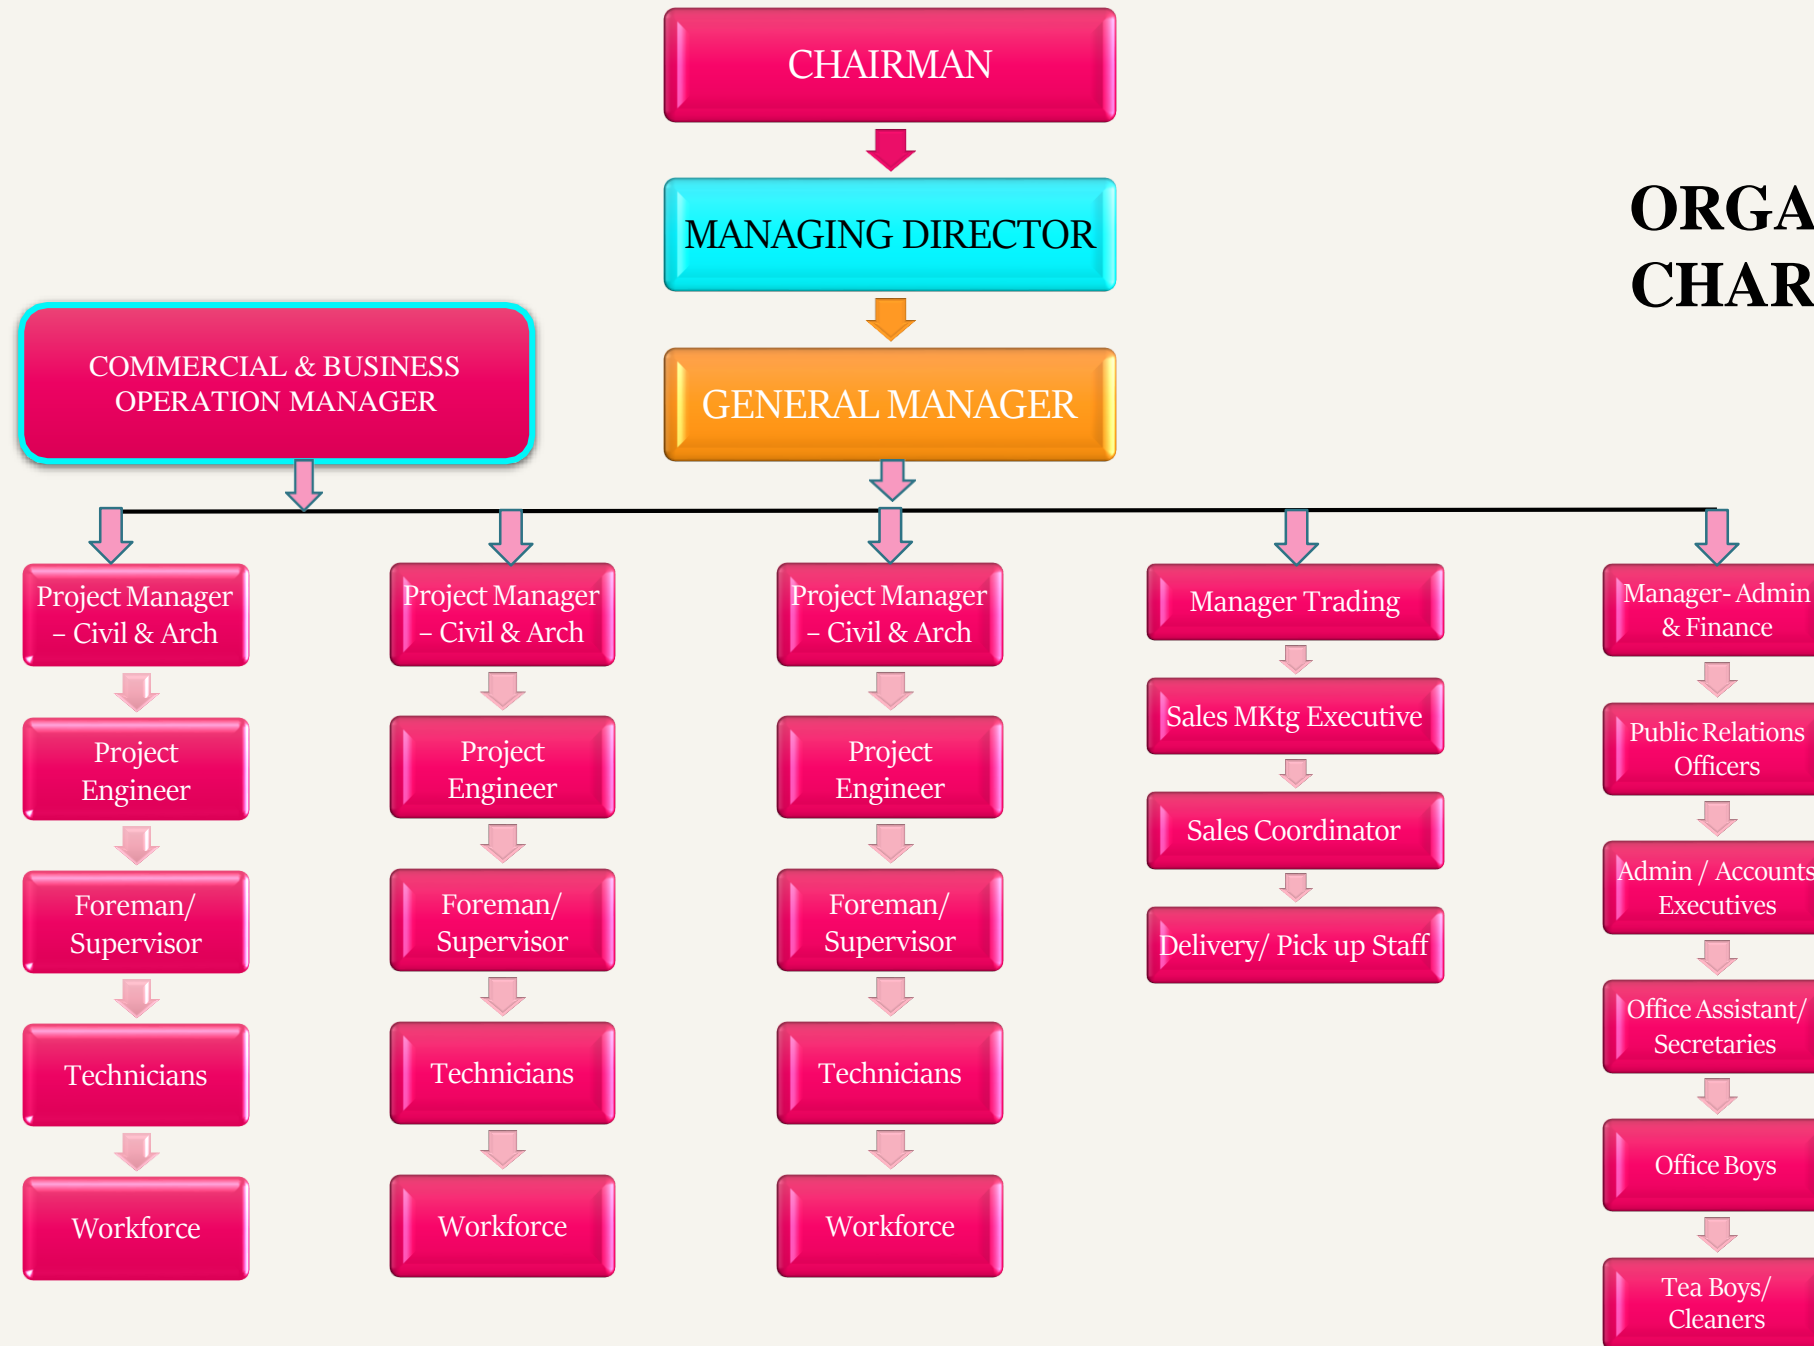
CHAIRMAN

MANAGING DIRECTOR

ORGA
CHAR

COMMERCIAL & BUSINESS OPERATION MANAGER

GENERAL MANAGER

Project Manager – Civil & Arch

Project Engineer

Foreman/ Supervisor

Technicians

Workforce

Project Manager – Civil & Arch

Project Engineer

Foreman/ Supervisor

Technicians

Workforce

Project Manager – Civil & Arch

Project Engineer

Foreman/ Supervisor

Technicians

Workforce

Manager Trading

Sales MKtg Executive

Sales Coordinator

Delivery/ Pick up Staff

Manager- Admin & Finance

Public Relations Officers

Admin / Accounts Executives

Office Assistant/ Secretaries

Office Boys

Tea Boys/ Cleaners